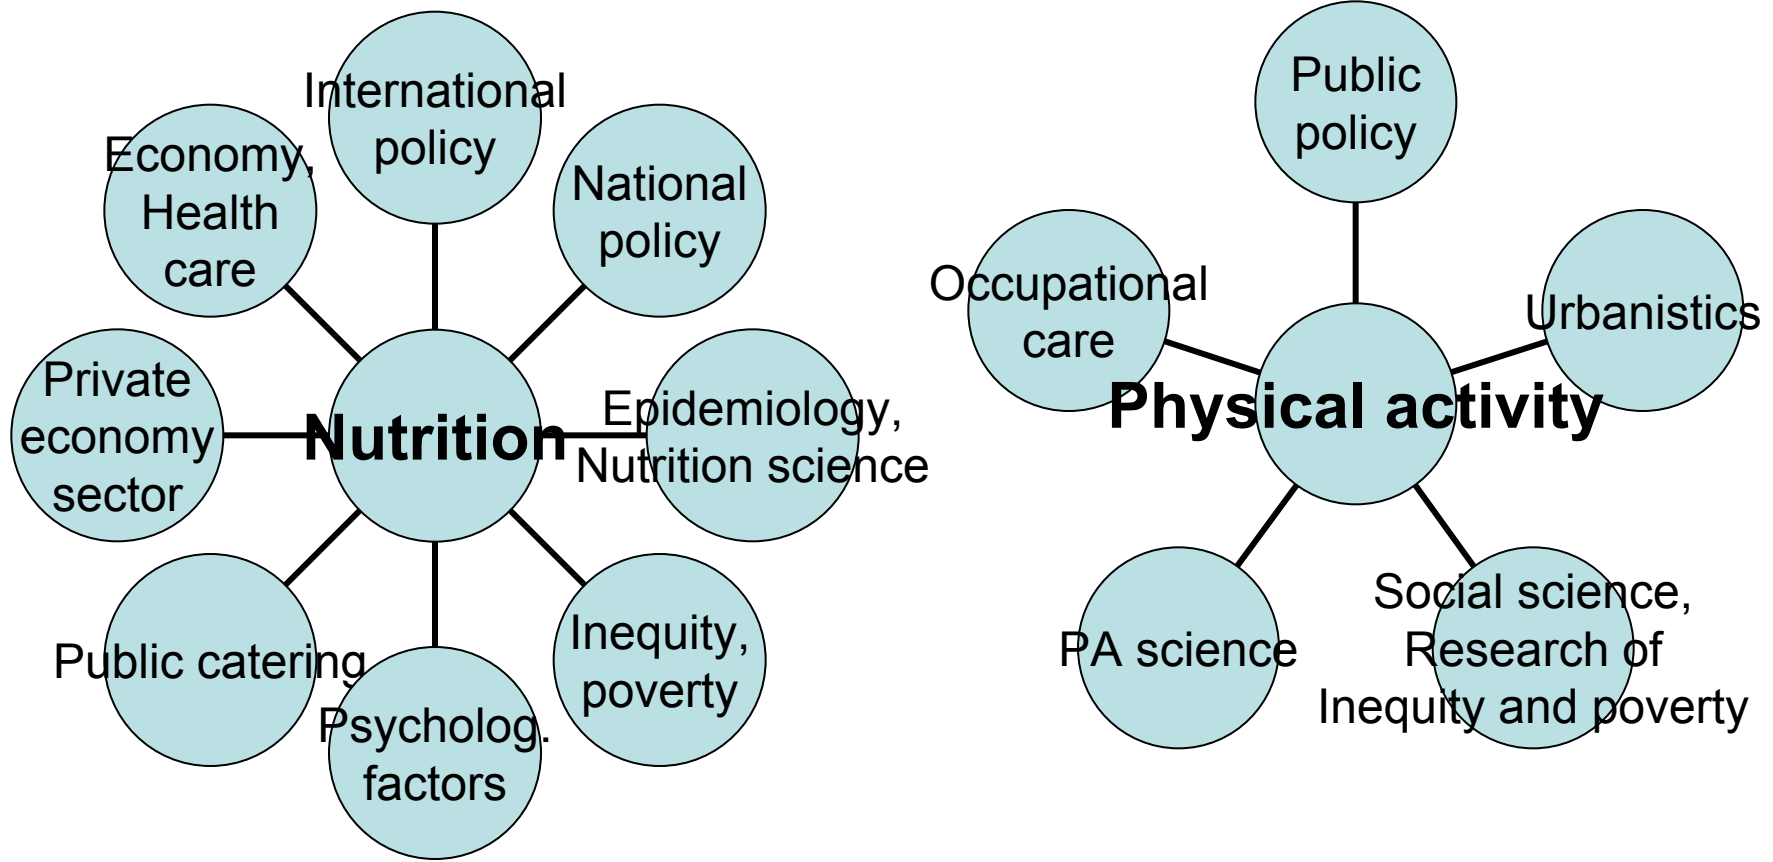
Nutrition

International policy

National policy

Epidemiology, Nutrition science

Inequity, poverty

Psycholog. factors

Public catering

Private economy sector

Economy, Health care

Physical activity

Public policy

Urbanistics

Social science, Research of Inequity and poverty

PA science

Occupational care